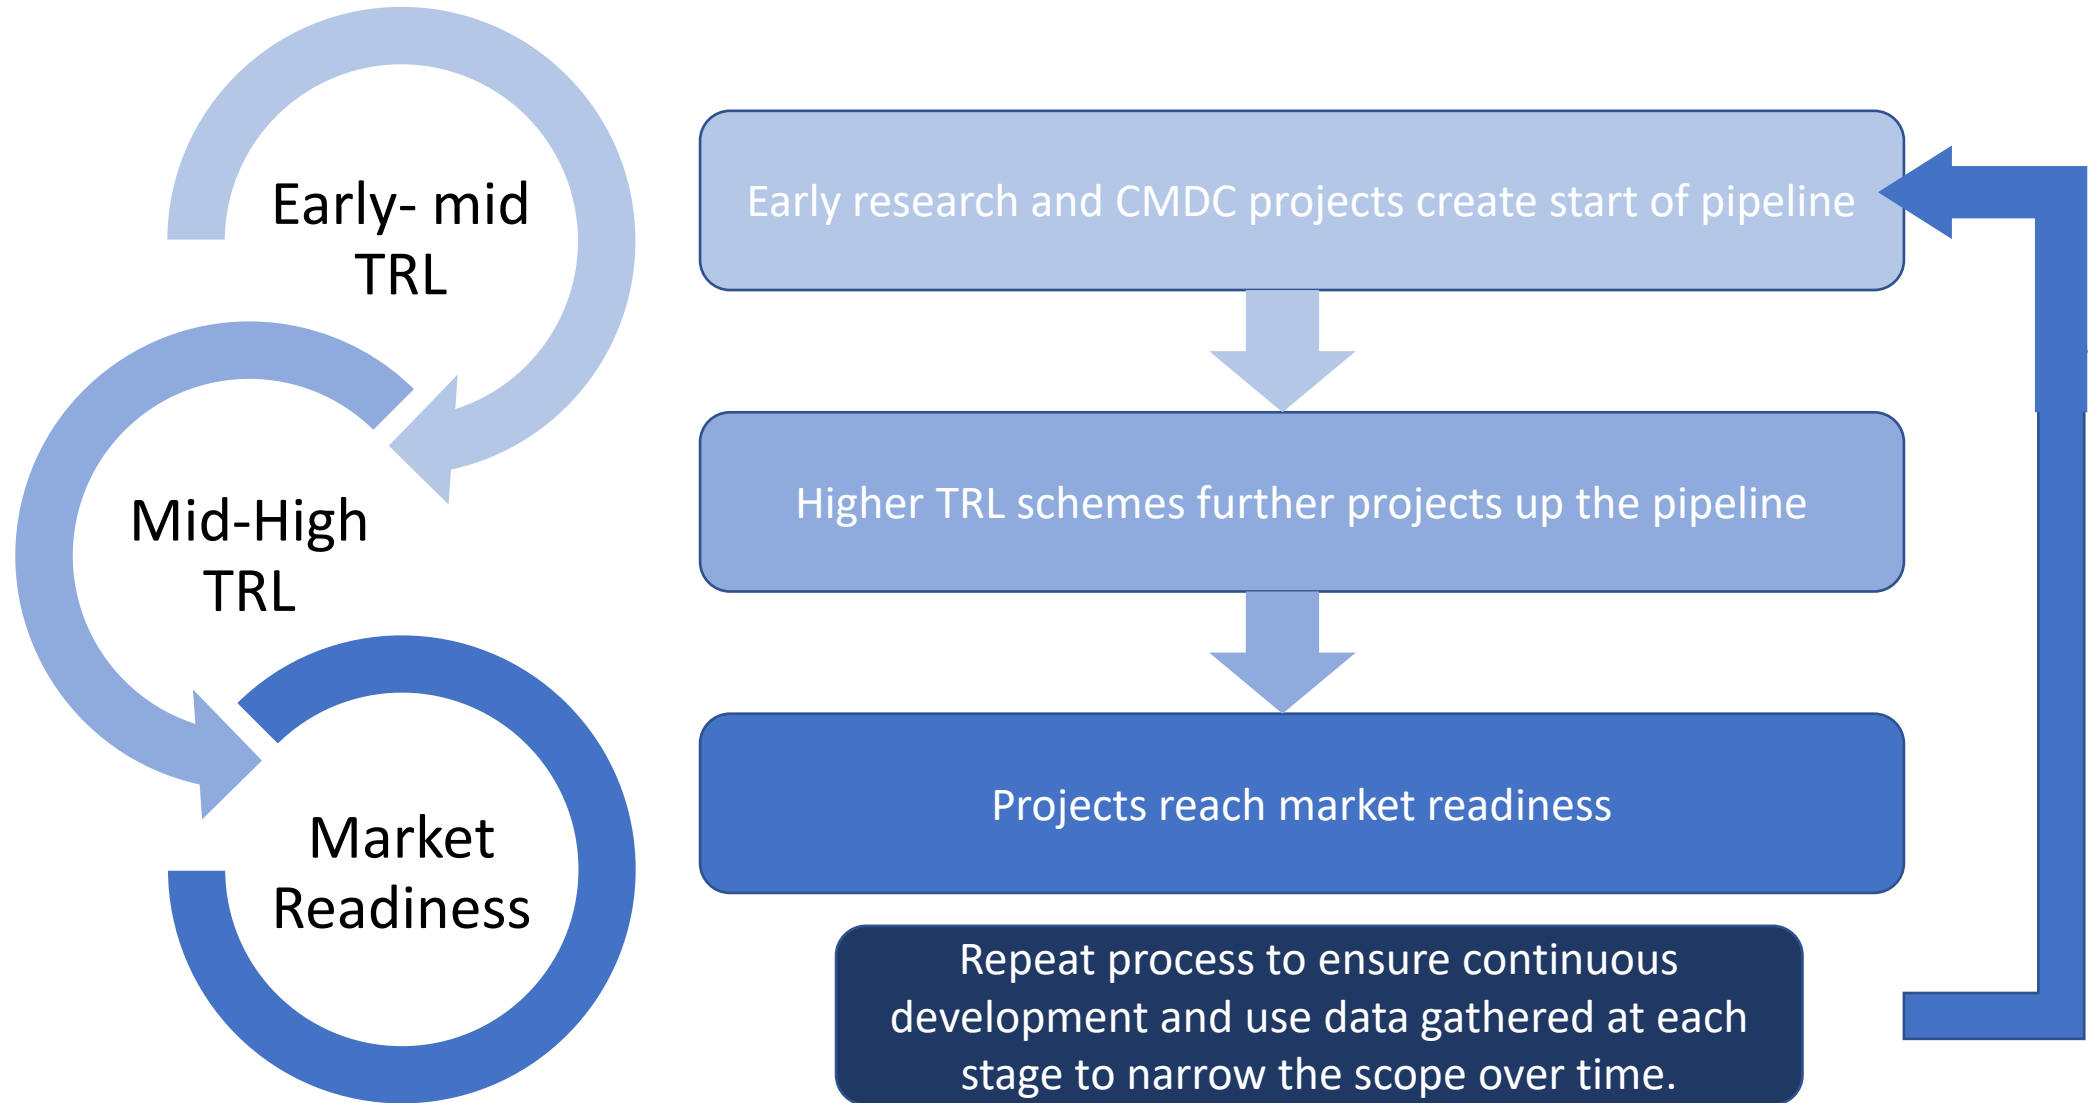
Early- mid TRL

Mid-High TRL

Market Readiness

Early research and CMDC projects create start of pipeline

Higher TRL schemes further projects up the pipeline

Projects reach market readiness

Repeat process to ensure continuous development and use data gathered at each stage to narrow the scope over time.